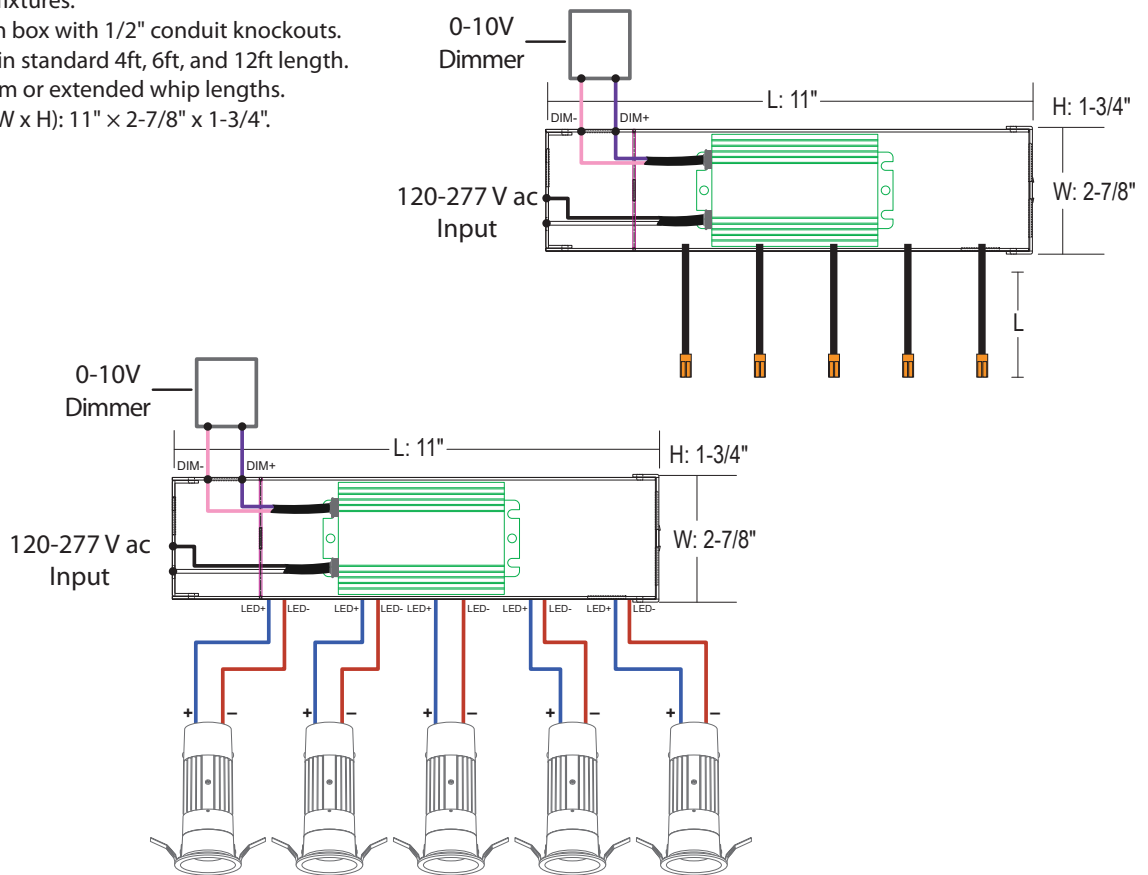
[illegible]ixtures.
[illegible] box with 1/2" conduit knockouts.
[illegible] in standard 4ft, 6ft, and 12ft length.
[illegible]m or extended whip lengths.
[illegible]W x H): 11" × 2-7/8" x 1-3/4".

0-10V Dimmer
DIM-
DIM+
L: 11"
H: 1-3/4"
W: 2-7/8"
120-277 V ac Input
L

0-10V Dimmer
DIM-
DIM+
L: 11"
H: 1-3/4"
W: 2-7/8"
120-277 V ac Input
LED+ LED- LED+ LED- LED+ LED- LED+ LED- LED+ LED-
+ – + – + – + – + –